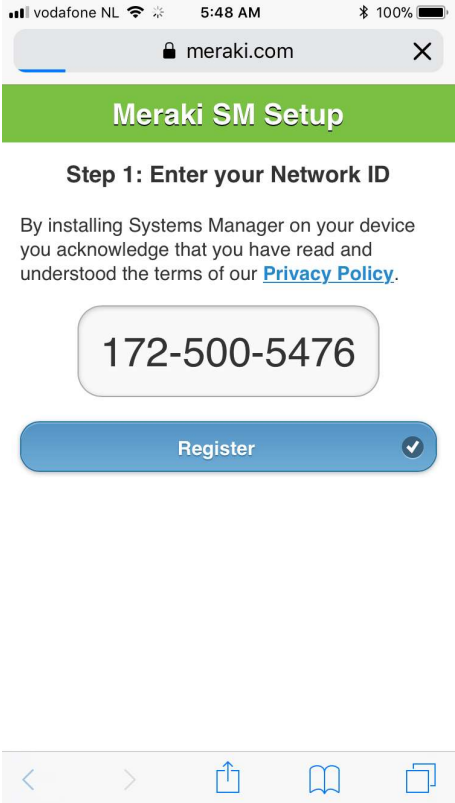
vodafone NL 5:48 AM 100%

meraki.com

Meraki SM Setup

Step 1: Enter your Network ID

By installing Systems Manager on your device you acknowledge that you have read and understood the terms of our Privacy Policy.

172-500-5476

Register